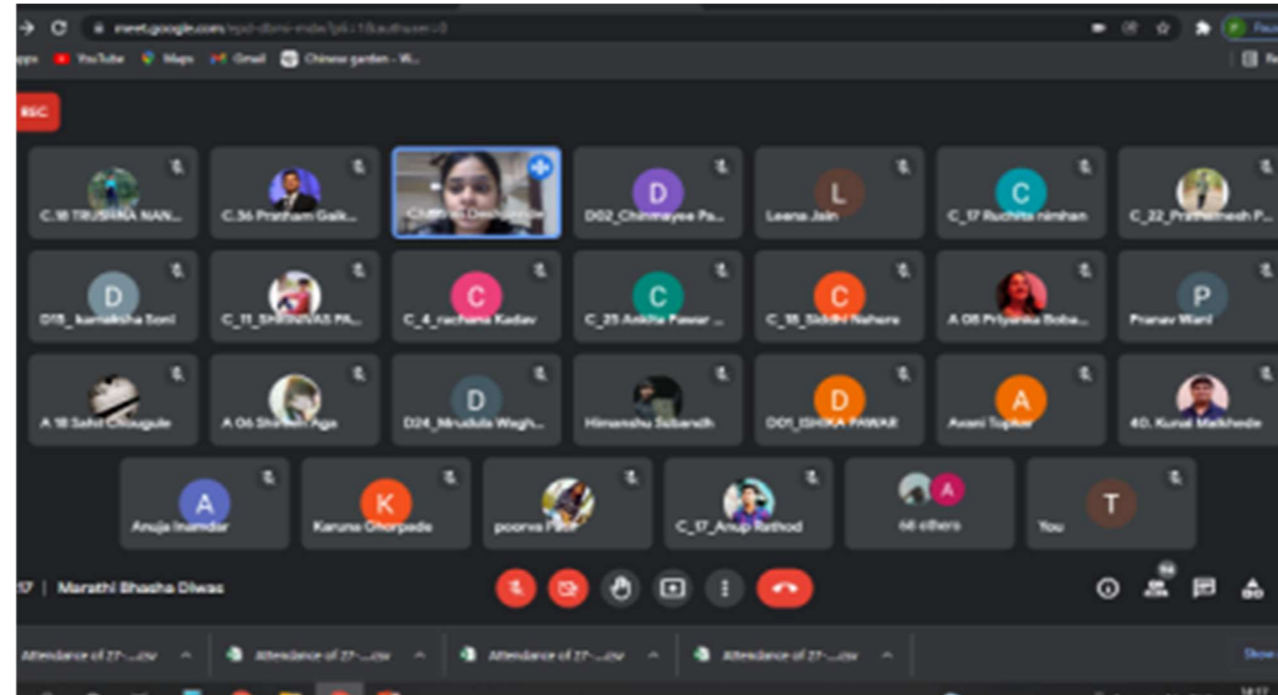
meet.google.com/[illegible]

pps YouTube Maps Gmail Chinese garden - W...

REC

C.18 TRUSHNA NAN...
C.36 Pratham Gaik...
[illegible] Deshmukh
D
D02_Chinmayee Pa...
L
Leena Jain
C
C_17 Ruchita nimhan
C_22_Prathamesh P...

D
D15_ kanaksha Soni
C_11_SHRINIVAS PA...
C
C_4_rachana Kadav
C
C_25 Ankita Pawar ...
C
C_35_Siddhi Nahere
A 08 Priyanka Boba...
P
Pranav Wani

A 18 Sahil Chougule
A 06 Shireen Aga
D
D24_Mrudula Wagh...
Himanshu Sabandh
D
D01_ISHIKA PAWAR
A
Avani Topkar
40. Kunal Malkhede

A
Anuja Inamdar
K
Karuna Ghorpade
poorva Patil
C_17_Anup Rathod
A
66 others
T
You

17 | Marathi Bhasha Diwas

Attendance of 27-....csv
Attendance of 27-....csv
Attendance of 27-....csv
Attendance of 27-....csv
Show